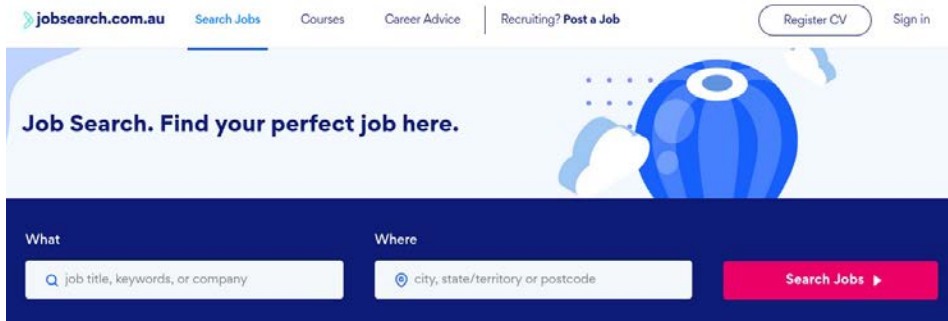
jobsearch.com.au Search Jobs Courses Career Advice Recruiting? Post a Job Register CV Sign in

Job Search. Find your perfect job here.

What

job title, keywords, or company

Where

city, state/territory or postcode

Search Jobs